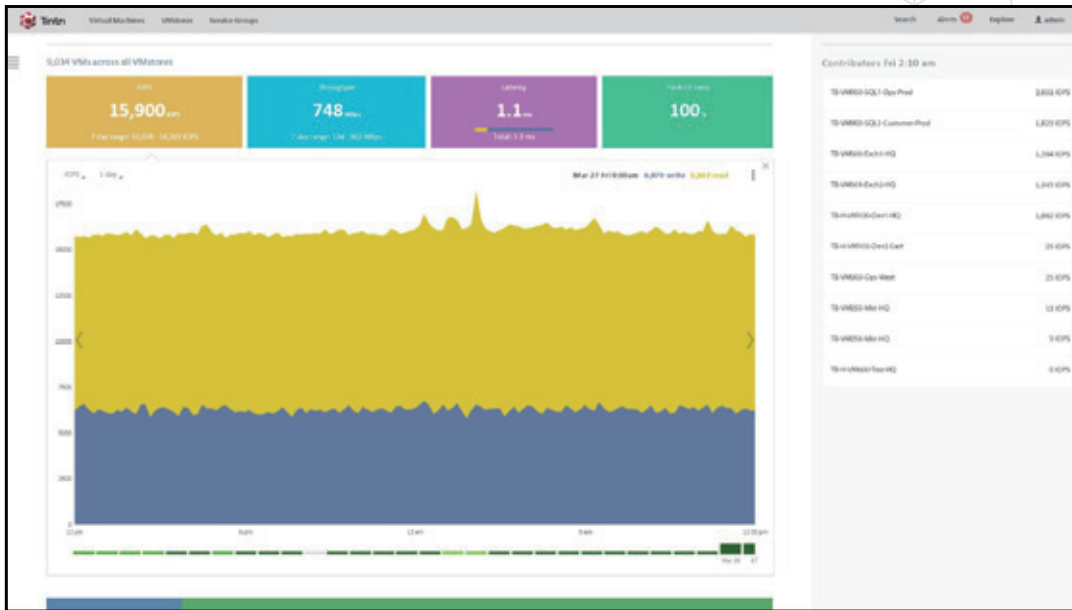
Tintri Virtual Machines VMstores Service Groups

Search Alerts 2 Explore admin

9,034 VMs across all VMstores

IOPS
15,900 IOPS
7-day range: 15,038 - 19,203 IOPS

Throughput
748 MBps
7-day range: 134 - 902 MBps

Latency
1.1 ms
Total 1.1 ms

Flash hit ratio
100%

IOPS 1 day

Mar 27 Fri 9:00am 6,870 write 9,202 read

17500
15000
12500
10000
7500
5000
2500
0

12 pm 6 pm 12 am 6 am 12:00 pm

Mar 26 27

Contributors Fri 2:10 am

| | |
|---|---|
| TB-VM850-SQL1-Ops-Prod | 2,032 IOPS |
| TB-VM850-SQL1-Customer-Prod | 1,820 IOPS |
| TB-VM500-Exch1-HQ | 1,164 IOPS |
| TB-VM504-Exch2-HQ | 1,145 IOPS |
| TB-HxVM100-Dev1-HQ | 1,062 IOPS |
| TB-HxVM101-Dev2-Cert | 25 IOPS |
| TB-VM810-Ops-West | 25 IOPS |
| TB-VM833-Mkt-HQ | 13 IOPS |
| TB-VM856-Mkt-HQ | 5 IOPS |
| TB-HxVM600-Test-HQ | 0 IOPS |